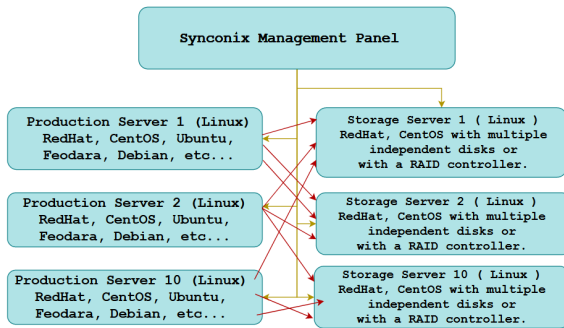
Synconix Management Panel

Production Server 1 (Linux)
RedHat, CentOS, Ubuntu, Feodara, Debian, etc...

Production Server 2 (Linux)
RedHat, CentOS, Ubuntu, Feodara, Debian, etc...

Production Server 10 (Linux)
RedHat, CentOS, Ubuntu, Feodara, Debian, etc...

Storage Server 1 ( Linux )
RedHat, CentOS with multiple independent disks or with a RAID controller.

Storage Server 2 ( Linux )
RedHat, CentOS with multiple independent disks or with a RAID controller.

Storage Server 10 ( Linux )
RedHat, CentOS with multiple independent disks or with a RAID controller.